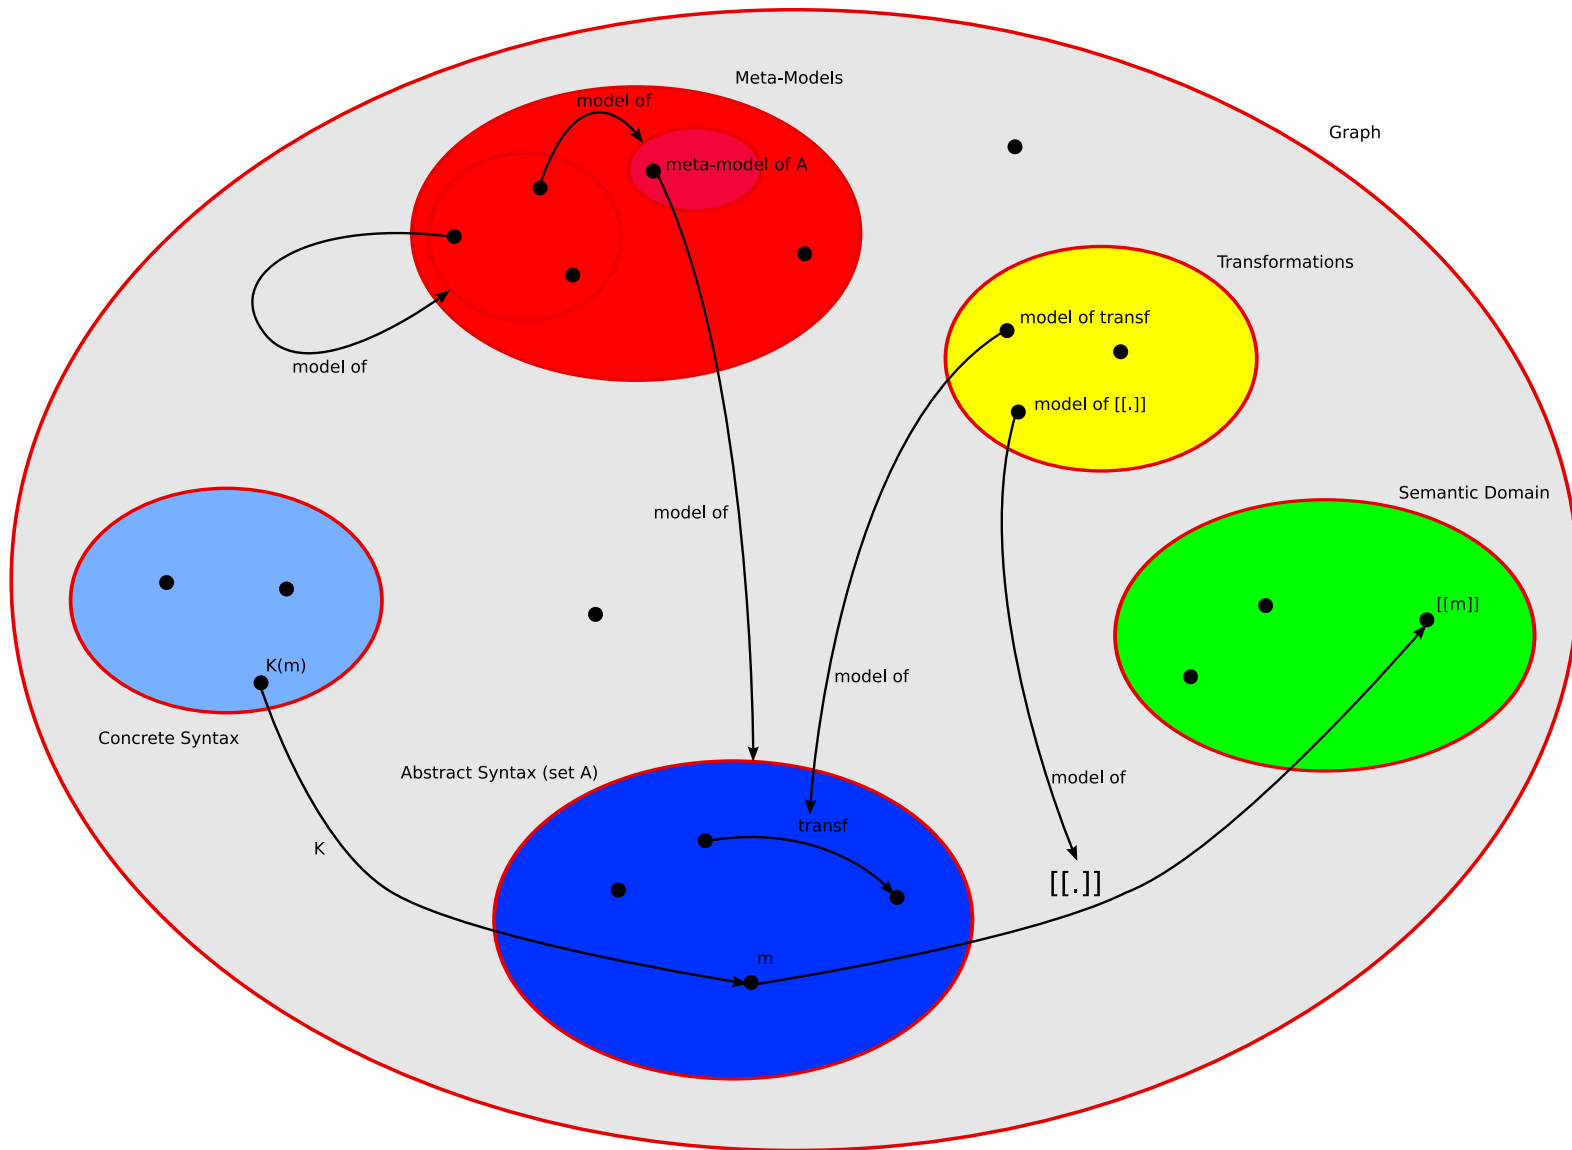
Meta-Models

model of

meta-model of A

Graph

model of

Transformations

model of transf

model of [[.]]

model of

Semantic Domain

[[m]]

K(m)

model of

Concrete Syntax

Abstract Syntax (set A)

model of

transf

K

[[.]]

m